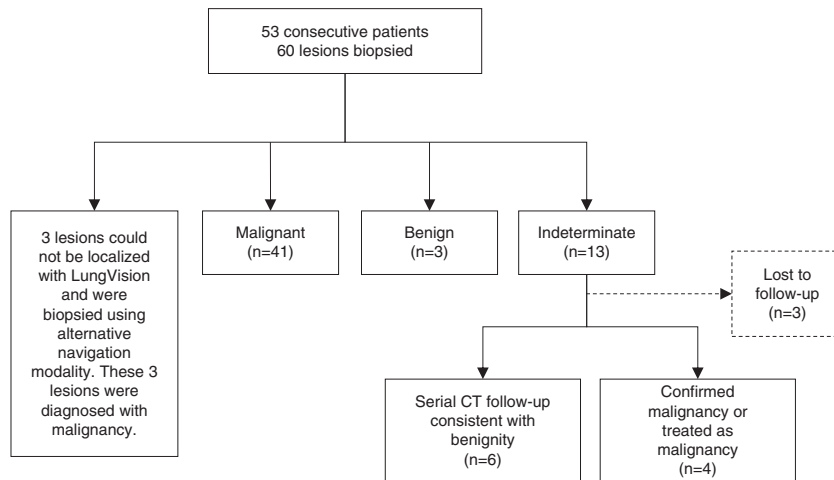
53 consecutive patients
60 lesions biopsied

3 lesions could not be localized with LungVision and were biopsied using alternative navigation modality. These 3 lesions were diagnosed with malignancy.

Malignant
(n=41)

Benign
(n=3)

Indeterminate
(n=13)

Lost to follow-up
(n=3)

Serial CT follow-up consistent with benignity
(n=6)

Confirmed malignancy or treated as malignancy
(n=4)